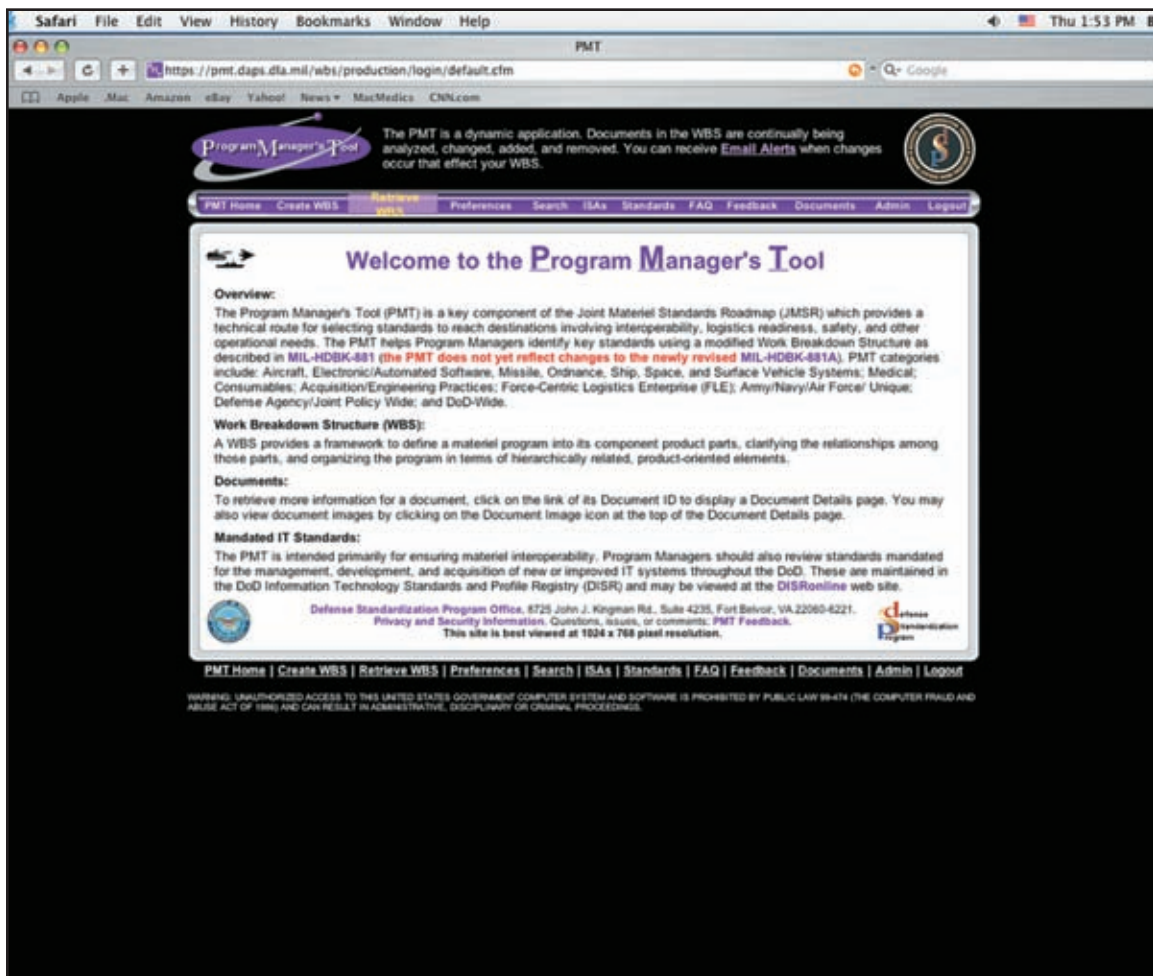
Safari File Edit View History Bookmarks Window Help

Thu 1:53 PM

PMT

https://pmt.daps.dla.mil/wbs/production/login/default.cfm

Google

Apple .Mac Amazon eBay Yahoo! News MacMedics CNN.com

Program Manager's Tool

The PMT is a dynamic application. Documents in the WBS are continually being analyzed, changed, added, and removed. You can receive Email Alerts when changes occur that effect your WBS.

PMT Home Create WBS Retrieve WBS Preferences Search ISAs Standards FAQ Feedback Documents Admin Logout

Welcome to the Program Manager's Tool

Overview:
The Program Manager's Tool (PMT) is a key component of the Joint Materiel Standards Roadmap (JMSR) which provides a technical route for selecting standards to reach destinations involving interoperability, logistics readiness, safety, and other operational needs. The PMT helps Program Managers identify key standards using a modified Work Breakdown Structure as described in MIL-HDBK-881 (the PMT does not yet reflect changes to the newly revised MIL-HDBK-881A). PMT categories include: Aircraft, Electronic/Automated Software, Missile, Ordnance, Ship, Space, and Surface Vehicle Systems; Medical; Consumables; Acquisition/Engineering Practices; Force-Centric Logistics Enterprise (FLE); Army/Navy/Air Force/ Unique; Defense Agency/Joint Policy Wide; and DoD-Wide.

Work Breakdown Structure (WBS):
A WBS provides a framework to define a materiel program into its component product parts, clarifying the relationships among those parts, and organizing the program in terms of hierarchically related, product-oriented elements.

Documents:
To retrieve more information for a document, click on the link of its Document ID to display a Document Details page. You may also view document images by clicking on the Document Image icon at the top of the Document Details page.

Mandated IT Standards:
The PMT is intended primarily for ensuring materiel interoperability. Program Managers should also review standards mandated for the management, development, and acquisition of new or improved IT systems throughout the DoD. These are maintained in the DoD Information Technology Standards and Profile Registry (DISR) and may be viewed at the DISRonline web site.

Defense Standardization Program Office, 8725 John J. Kingman Rd., Suite 4235, Fort Belvoir, VA 22060-6221.
Privacy and Security Information. Questions, issues, or comments: PMT Feedback.
This site is best viewed at 1024 x 768 pixel resolution.

Defense Standardization Program

PMT Home | Create WBS | Retrieve WBS | Preferences | Search | ISAs | Standards | FAQ | Feedback | Documents | Admin | Logout

WARNING: UNAUTHORIZED ACCESS TO THIS UNITED STATES GOVERNMENT COMPUTER SYSTEM AND SOFTWARE IS PROHIBITED BY PUBLIC LAW 99-474 (THE COMPUTER FRAUD AND ABUSE ACT OF 1986) AND CAN RESULT IN ADMINISTRATIVE, DISCIPLINARY OR CRIMINAL PROCEEDINGS.